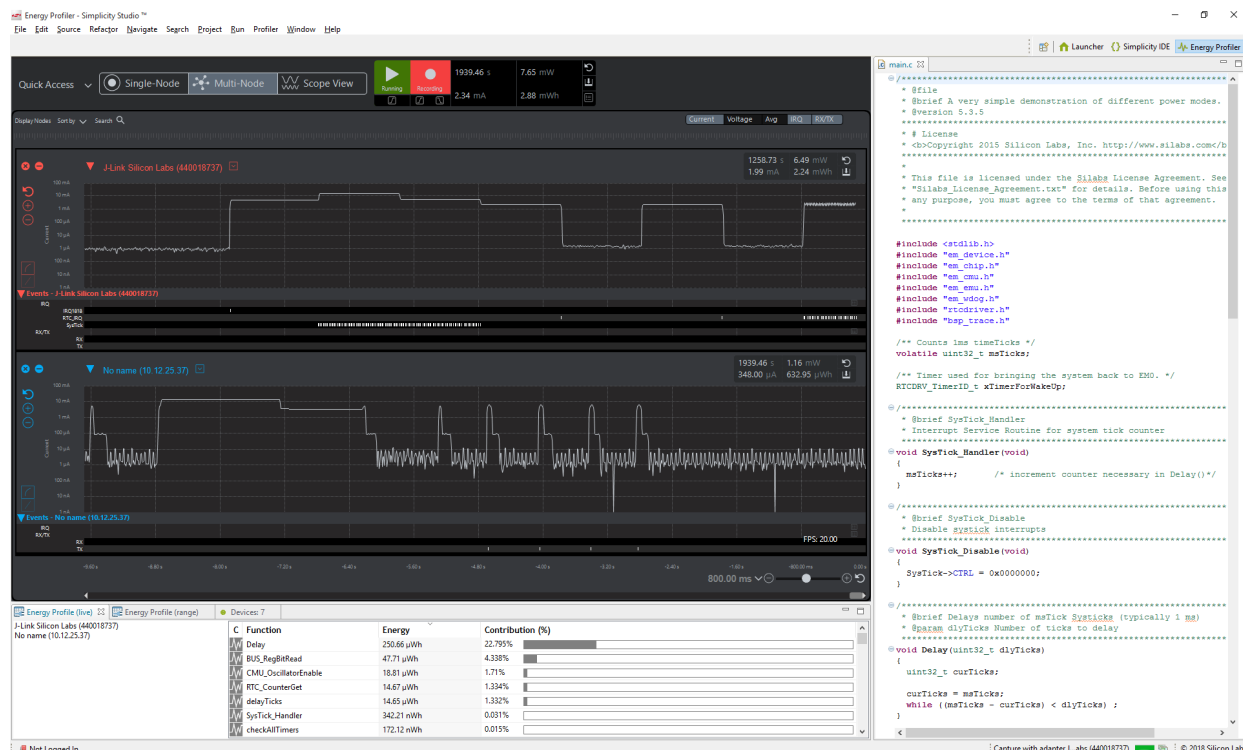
Energy Profiler - Simplicity Studio ™

File Edit Source Refactor Navigate Search Project Run Profiler Window Help

Launcher Simplicity IDE Energy Profiler

Quick Access Single-Node Multi-Node Scope View Running Recording 1939.46 s 7.65 mW 2.34 mA 2.88 mWh

Display/Nodes Sort by Search

Current Voltage Avg IRQ RX/TX

J-Link Silicon Labs (440018737)

1258.73 s 6.49 mW 1.99 mA 2.24 mWh

100 mA 10 mA 1 mA 100 µA 10 µA 1 µA 100 nA 10 nA 1 nA

Current

Events - J-Link Silicon Labs (440018737)

IRQ IRQ1818 RTC_IRQ SysTick RX/TX RX TX

No name (10.12.25.37)

1939.46 s 1.16 mW 348.00 µA 632.95 µWh

100 mA 10 mA 1 mA 100 µA 10 µA 1 µA 100 nA 10 nA 1 nA

Current

Events - No name (10.12.25.37)

IRQ RX/TX RX TX

FPS: 20.00

-9.60 s -8.80 s -8.00 s -7.20 s -6.40 s -5.60 s -4.80 s -4.00 s -3.20 s -2.40 s -1.60 s -800.00 ms 0.00 s

800.00 ms

Energy Profile (live) Energy Profile (range) Devices: 7

J-Link Silicon Labs (440018737)
No name (10.12.25.37)

| C | Function | Energy | Contribution (%) |
|---|---|---|---|
| | Delay | 250.66 µWh | 22.795% |
| | BUS_RegBitRead | 47.71 µWh | 4.338% |
| | CMU_OscillatorEnable | 18.81 µWh | 1.71% |
| | RTC_CounterGet | 14.67 µWh | 1.334% |
| | delayTicks | 14.65 µWh | 1.332% |
| | SysTick_Handler | 342.21 nWh | 0.031% |
| | checkAllTimers | 172.12 nWh | 0.015% |

main.c

/**************************************************************************
* @file
* @brief A very simple demonstration of different power modes.
* @version 5.3.5
**************************************************************************
* # License
* <b>Copyright 2015 Silicon Labs, Inc. http://www.silabs.com</b
**************************************************************************
*
* This file is licensed under the Silabs License Agreement. See
* "Silabs_License_Agreement.txt" for details. Before using this
* any purpose, you must agree to the terms of that agreement.
*
**************************************************************************

#include <stdlib.h>
#include "em_device.h"
#include "em_chip.h"
#include "em_cmu.h"
#include "em_emu.h"
#include "em_wdog.h"
#include "rtcdriver.h"
#include "bsp_trace.h"

/** Counts 1ms timeTicks */
volatile uint32_t msTicks;

/** Timer used for bringing the system back to EM0. */
RTCDRV_TimerID_t xTimerForWakeUp;

/**************************************************************************
* @brief SysTick_Handler
* Interrupt Service Routine for system tick counter
**************************************************************************
void SysTick_Handler(void)
{
msTicks++; /* increment counter necessary in Delay()*/
}

/**************************************************************************
* @brief SysTick_Disable
* Disable systick interrupts
**************************************************************************
void SysTick_Disable(void)
{
SysTick->CTRL = 0x0000000;
}

/**************************************************************************
* @brief Delays number of msTick Systicks (typically 1 ms)
* @param dlyTicks Number of ticks to delay
**************************************************************************
void Delay(uint32_t dlyTicks)
{
uint32_t curTicks;

curTicks = msTicks;
while ((msTicks - curTicks) < dlyTicks) ;
}

Not Logged In

Capture with adapter J-Link (440018737)

© 2018 Silicon Lab